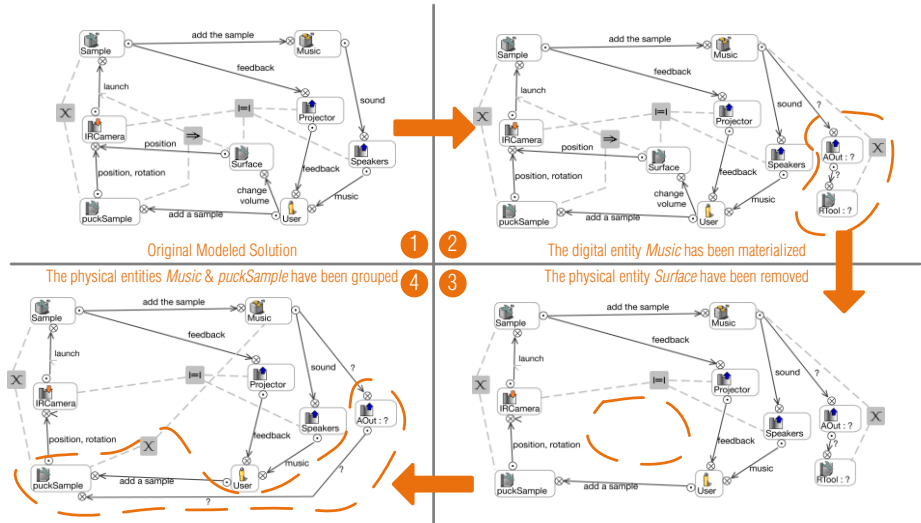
Sample
add the sample
Music
launch
feedback
sound
IRCamera
Projector
position
Surface
Speakers
position, rotation
feedback
change volume
music
puckSample
add a sample
User

Original Modeled Solution

1

2

Sample
add the sample
Music
launch
feedback
sound
?
IRCamera
Projector
position
Surface
Speakers
AOut : ?
position, rotation
feedback
?
change volume
music
RTool : ?
puckSample
add a sample
User

The digital entity *Music* has been materialized

The physical entities *Music* & *puckSample* have been grouped

4

3

The physical entity *Surface* have been removed

Sample
add the sample
Music
launch
feedback
sound
?
IRCamera
Projector
AOut : ?
Speakers
position, rotation
feedback
?
music
puckSample
add a sample
User
?

Sample
add the sample
Music
launch
feedback
sound
?
IRCamera
Projector
AOut : ?
Speakers
position, rotation
feedback
?
music
RTool : ?
puckSample
add a sample
User